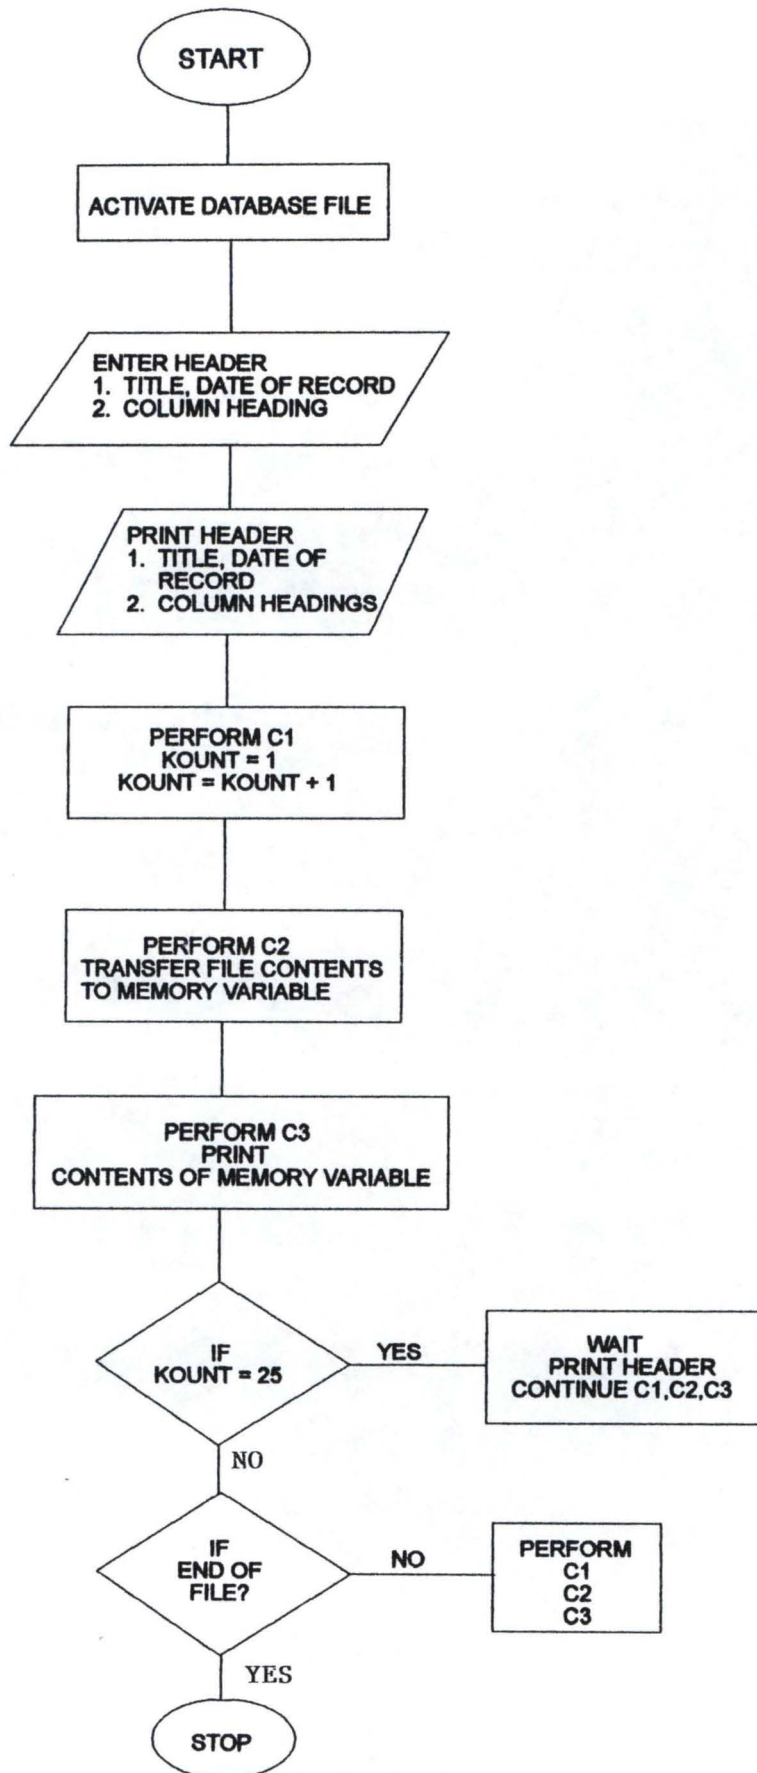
START

ACTIVATE DATABASE FILE

ENTER HEADER
1. TITLE, DATE OF RECORD
2. COLUMN HEADING

PRINT HEADER
1. TITLE, DATE OF RECORD
2. COLUMN HEADINGS

PERFORM C1
KOUNT = 1
KOUNT = KOUNT + 1

PERFORM C2
TRANSFER FILE CONTENTS TO MEMORY VARIABLE

PERFORM C3
PRINT
CONTENTS OF MEMORY VARIABLE

IF
KOUNT = 25

YES

WAIT
PRINT HEADER
CONTINUE C1,C2,C3

NO

IF
END OF FILE?

NO

PERFORM
C1
C2
C3

YES

STOP